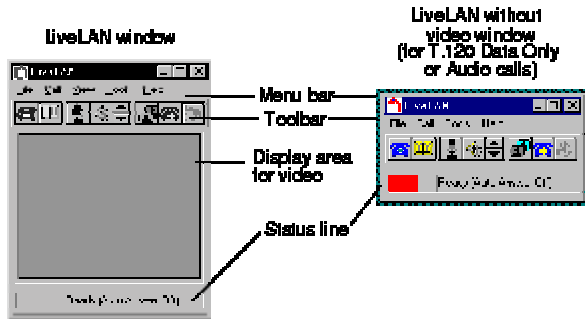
liveLAN window

LiveLAN without video window (for T.120 Data Only or Audio calls)

Menu bar

Toolbar

Display area for video

Status line

LiveLAN

File Call View Tools Help

Ready (Auto Answer Off)

LiveLAN

File Call Tools Help

Ready (Auto Answer Off)